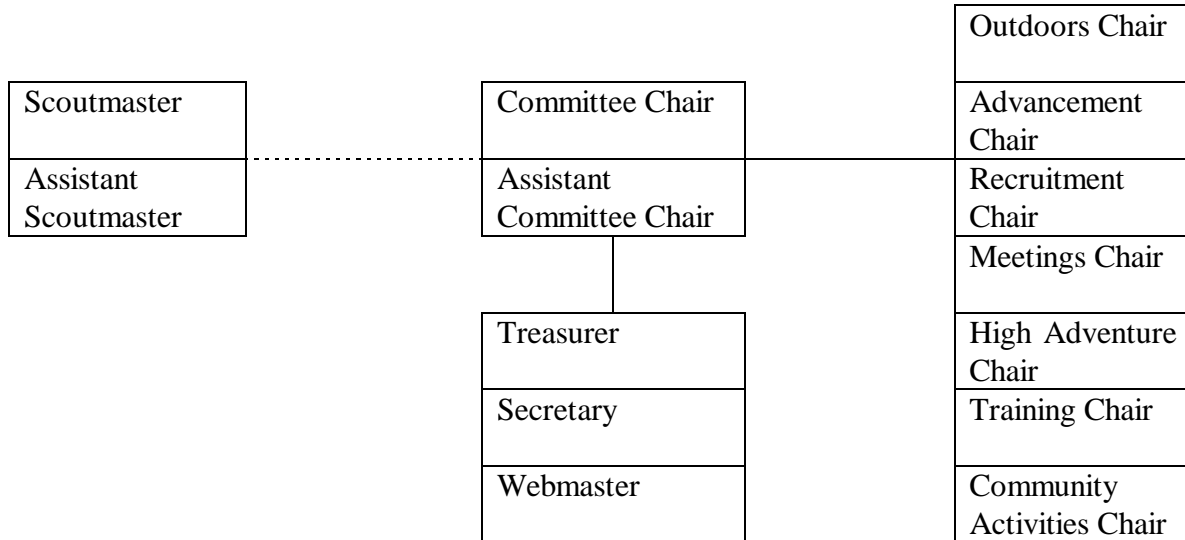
Outdoors Chair

Scoutmaster

Committee Chair

Advancement Chair

Assistant Scoutmaster

Assistant Committee Chair

Recruitment Chair

Meetings Chair

Treasurer

High Adventure Chair

Secretary

Training Chair

Webmaster

Community Activities Chair